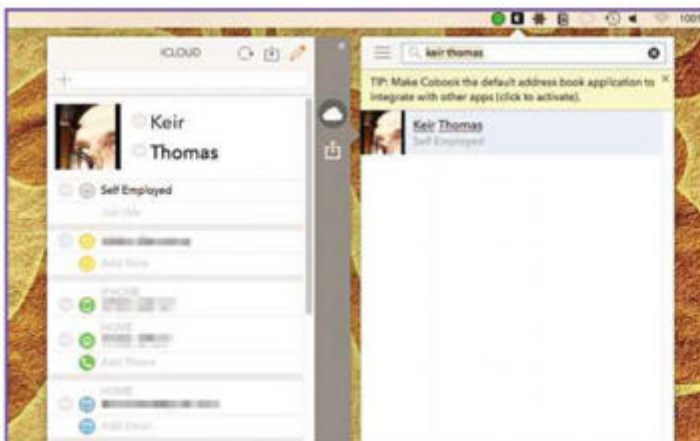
ICLOUD

Keir

Thomas

Self Employed

Job title

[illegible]

Add Note

IPHONE

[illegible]

HOME

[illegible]

Add Phone

HOME

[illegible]

Add Email

keir thomas

TIP: Make Cobook the default address book application to integrate with other apps (click to activate).

Keir Thomas

Self Employed